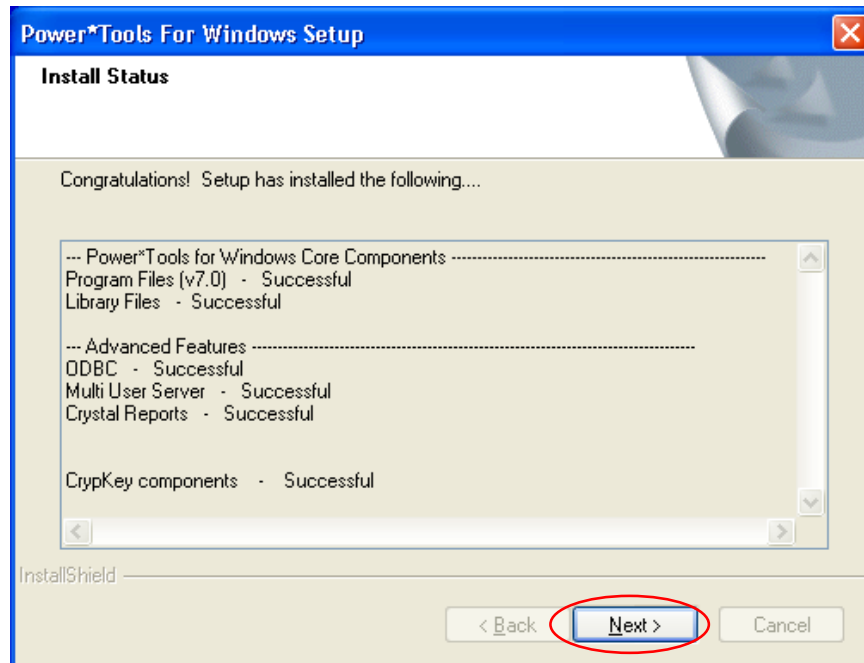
Power*Tools For Windows Setup

Install Status

Congratulations! Setup has installed the following....

--- Power*Tools for Windows Core Components ---------------------------------------------------------------
Program Files (v7.0) - Successful
Library Files - Successful

--- Advanced Features ---------------------------------------------------------------------------------
ODBC - Successful
Multi User Server - Successful
Crystal Reports - Successful

CrypKey components - Successful

InstallShield

< Back

Next >

Cancel